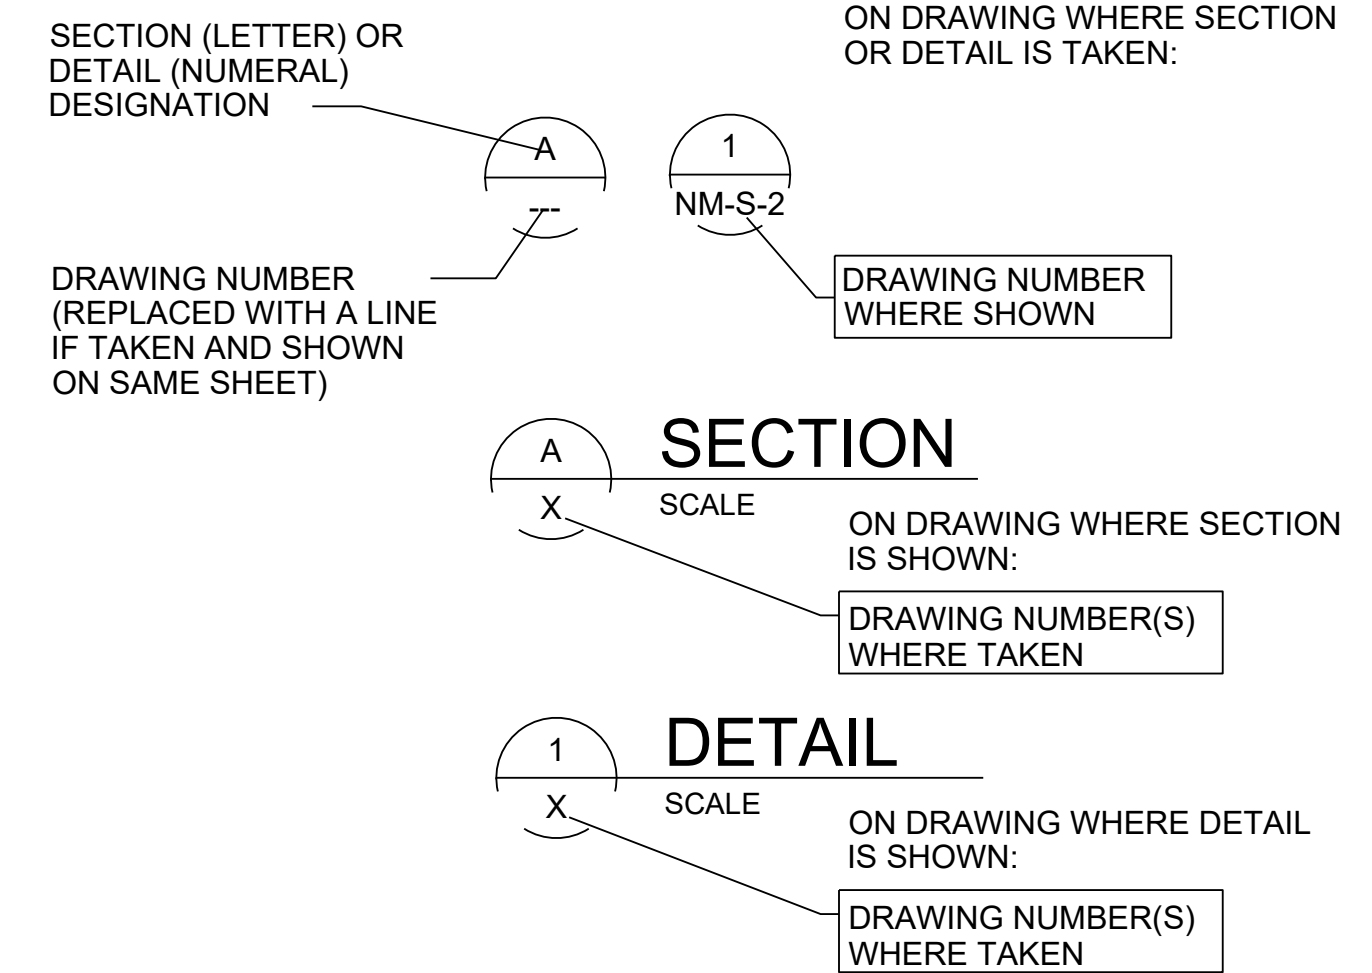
SECTION (LETTER) OR DETAIL (NUMERAL) DESIGNATION

ON DRAWING WHERE SECTION OR DETAIL IS TAKEN:

A

---

1

NM-S-2

DRAWING NUMBER (REPLACED WITH A LINE IF TAKEN AND SHOWN ON SAME SHEET)

DRAWING NUMBER WHERE SHOWN

A

X

SECTION

SCALE

ON DRAWING WHERE SECTION IS SHOWN:

DRAWING NUMBER(S) WHERE TAKEN

1

X

DETAIL

SCALE

ON DRAWING WHERE DETAIL IS SHOWN:

DRAWING NUMBER(S) WHERE TAKEN